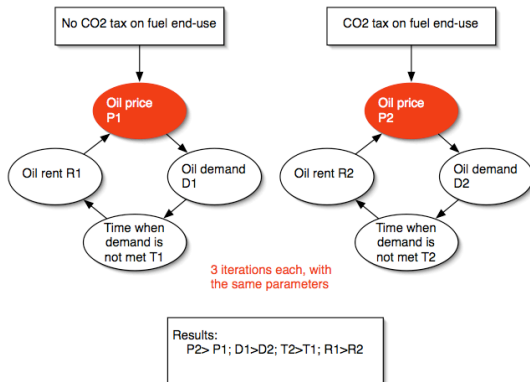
No CO2 tax on fuel end-use

Oil price
P1

Oil rent R1

Oil demand
D1

Time when demand is not met T1

CO2 tax on fuel end-use

Oil price
P2

Oil rent R2

Oil demand
D2

Time when demand is not met T2

3 iterations each, with the same parameters

Results:
P2> P1; D1>D2; T2>T1; R1>R2